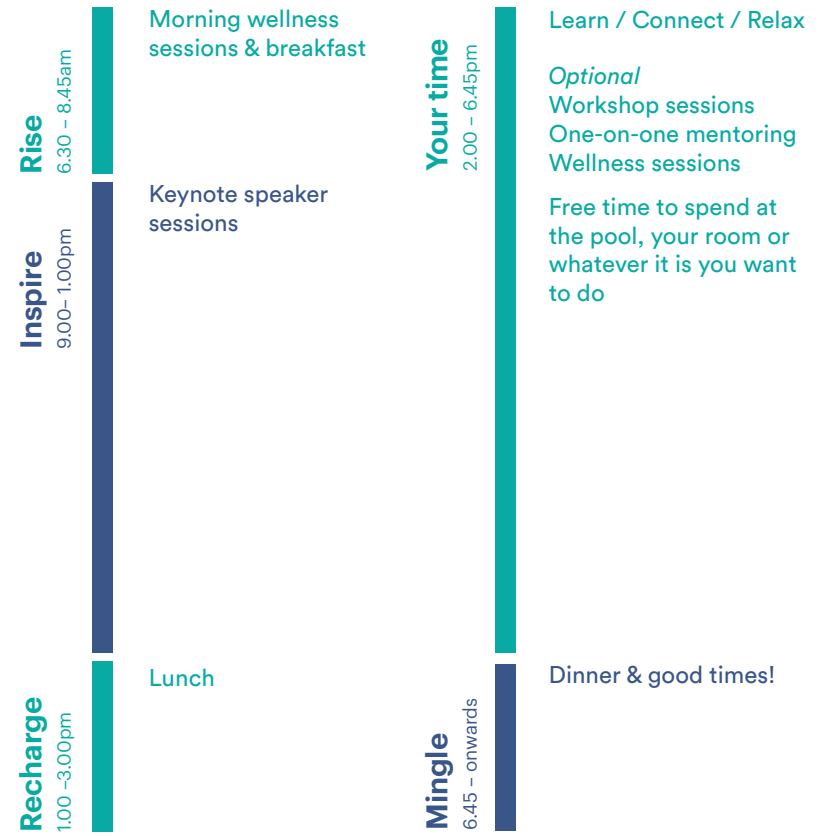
Rise
6.30 – 8.45am

Morning wellness sessions & breakfast

Inspire
9.00– 1.00pm

Keynote speaker sessions

Recharge
1.00 –3.00pm

Lunch

Your time
2.00 – 6.45pm

Learn / Connect / Relax

*Optional*
Workshop sessions
One-on-one mentoring
Wellness sessions

Free time to spend at the pool, your room or whatever it is you want to do

Mingle
6.45 – onwards

Dinner & good times!